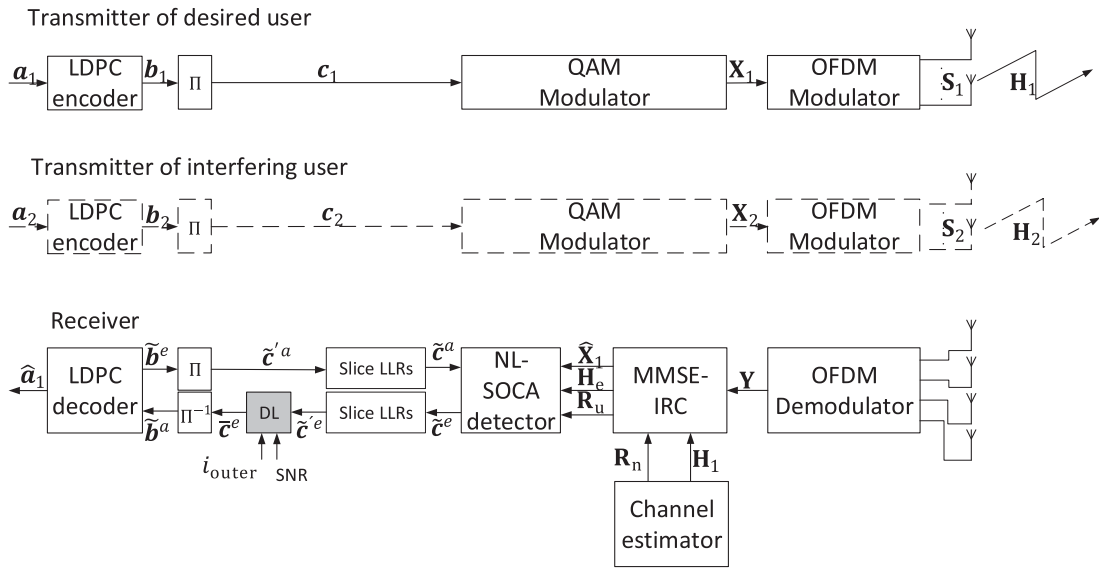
Transmitter of desired user

$\boldsymbol{a}_1$ LDPC encoder $\boldsymbol{b}_1$ Π $\boldsymbol{c}_1$ QAM Modulator $\mathbf{X}_1$ OFDM Modulator $\mathbf{S}_1$ $\mathbf{H}_1$

Transmitter of interfering user

$\boldsymbol{a}_2$ LDPC encoder $\boldsymbol{b}_2$ Π $\boldsymbol{c}_2$ QAM Modulator $\mathbf{X}_2$ OFDM Modulator $\mathbf{S}_2$ $\mathbf{H}_2$

Receiver

$\widehat{\boldsymbol{a}}_1$ LDPC decoder $\widetilde{\boldsymbol{b}}^e$ $\widetilde{\boldsymbol{b}}^a$ Π $\Pi^{-1}$ $\widetilde{\boldsymbol{c}}'^a$ Slice LLRs $\widetilde{\boldsymbol{c}}^a$ DL $\overline{\boldsymbol{c}}^e$ $\widetilde{\boldsymbol{c}}'^e$ Slice LLRs $\widetilde{\boldsymbol{c}}^e$ $i_{\text{outer}}$ SNR NL-SOCA detector $\widehat{\mathbf{X}}_1$ $\mathbf{H}_e$ $\mathbf{R}_u$ MMSE-IRC $\mathbf{Y}$ OFDM Demodulator $\mathbf{R}_n$ $\mathbf{H}_1$ Channel estimator